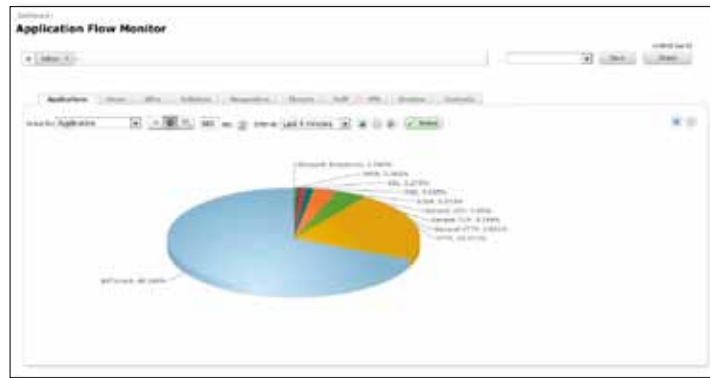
Dashboard
Application Flow Monitor

Applications | Viewer | URLs | Initiators | Responders | Threats | VoIP | VPN | Devices | Contents

Application

Microsoft Exchange 2.56%
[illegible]
SSL 3.27%
SSL 3.03%
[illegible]
General UDP 1.85%
General TCP 4.58%
General HTTP 1.05%
HTTP 18.53%

BitTorrent 65.58%